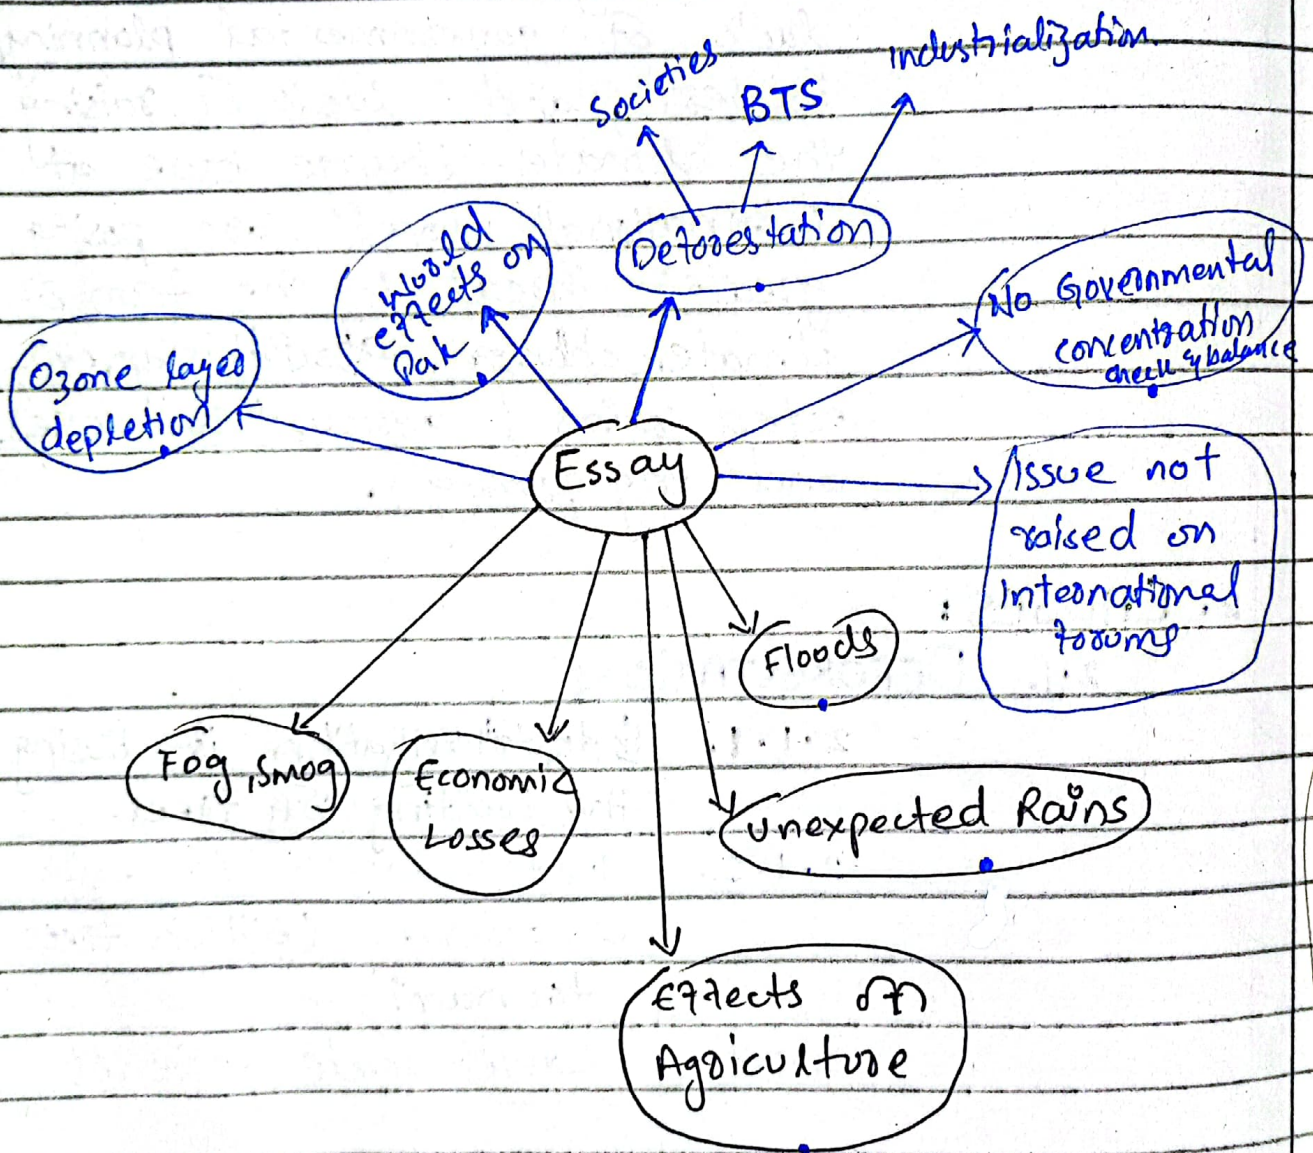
Societies
BTS
Industrialization
Deforestation
World effects on Pak
No Governmental concentration check & balance
Ozone layer depletion
Essay
Issue not raised on International forums
Floods
Fog, Smog
Economic Losses
Unexpected Rains
Effects on Agriculture